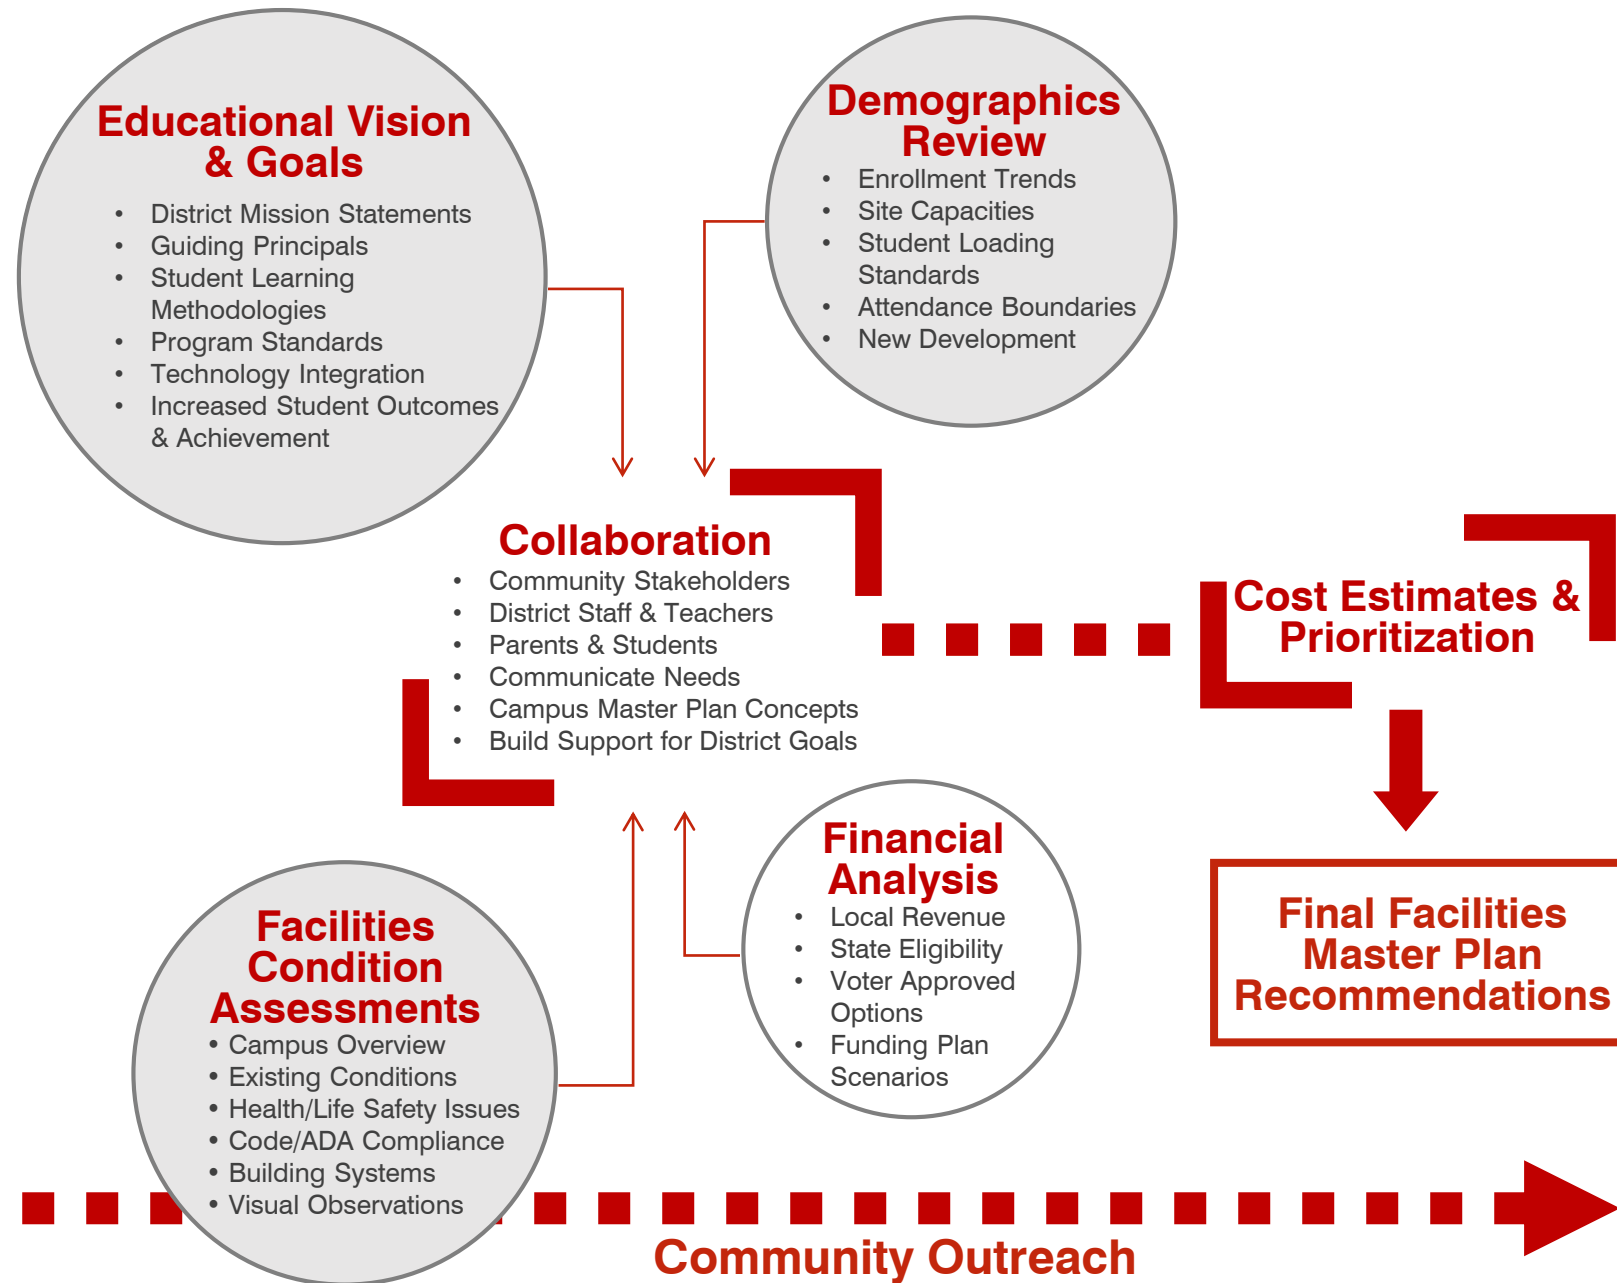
Educational Vision & Goals

- District Mission Statements
- Guiding Principals
- Student Learning Methodologies
- Program Standards
- Technology Integration
- Increased Student Outcomes & Achievement

Demographics Review

- Enrollment Trends
- Site Capacities
- Student Loading Standards
- Attendance Boundaries
- New Development

Collaboration

- Community Stakeholders
- District Staff & Teachers
- Parents & Students
- Communicate Needs
- Campus Master Plan Concepts
- Build Support for District Goals

Cost Estimates & Prioritization

Final Facilities Master Plan Recommendations

Financial Analysis

- Local Revenue
- State Eligibility
- Voter Approved Options
- Funding Plan Scenarios

Facilities Condition Assessments

- Campus Overview
- Existing Conditions
- Health/Life Safety Issues
- Code/ADA Compliance
- Building Systems
- Visual Observations

Community Outreach